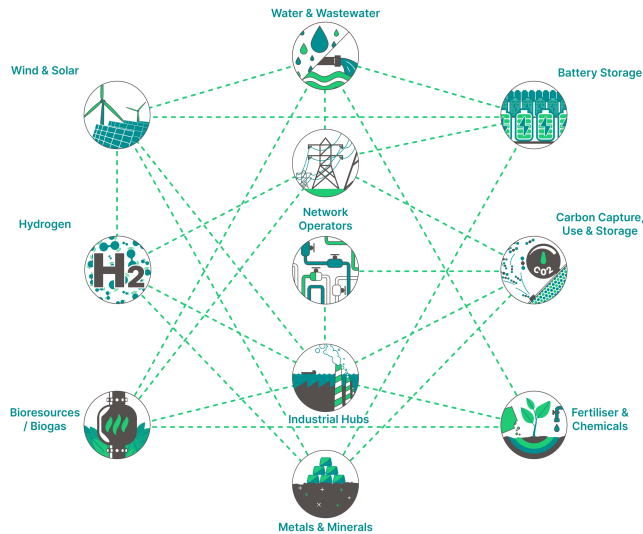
Water & Wastewater

Wind & Solar

Battery Storage

Network Operators

Hydrogen

$H_2$

Carbon Capture, Use & Storage

$CO_2$

Industrial Hubs

Bioresources / Biogas

Fertiliser & Chemicals

Metals & Minerals